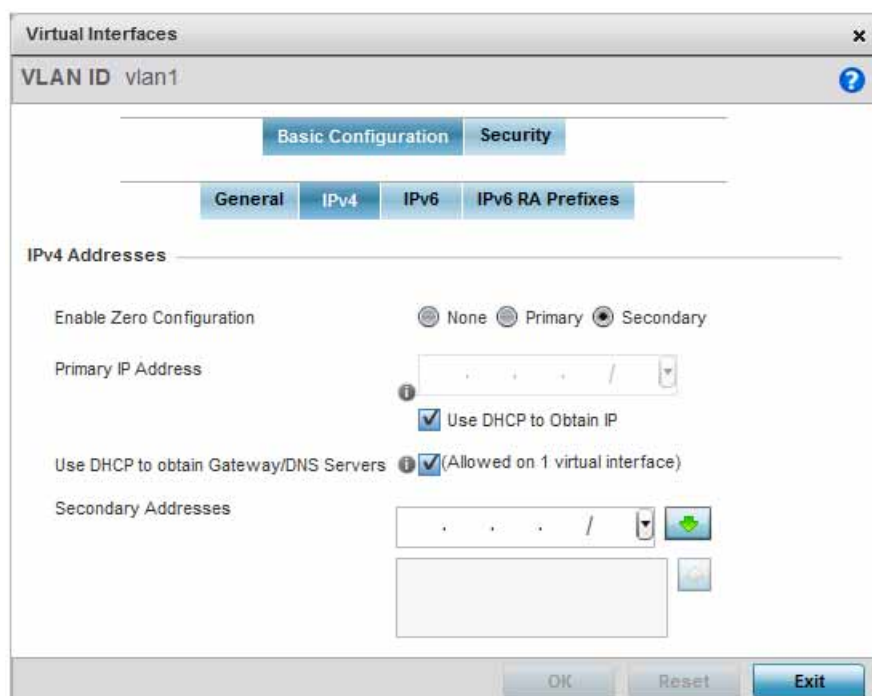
Virtual Interfaces ×

VLAN ID vlan1 ?

Basic Configuration Security

General IPv4 IPv6 IPv6 RA Prefixes

IPv4 Addresses

Enable Zero Configuration None Primary Secondary

Primary IP Address . . . /

Use DHCP to Obtain IP

Use DHCP to obtain Gateway/DNS Servers (Allowed on 1 virtual interface)

Secondary Addresses . . . /

OK Reset Exit